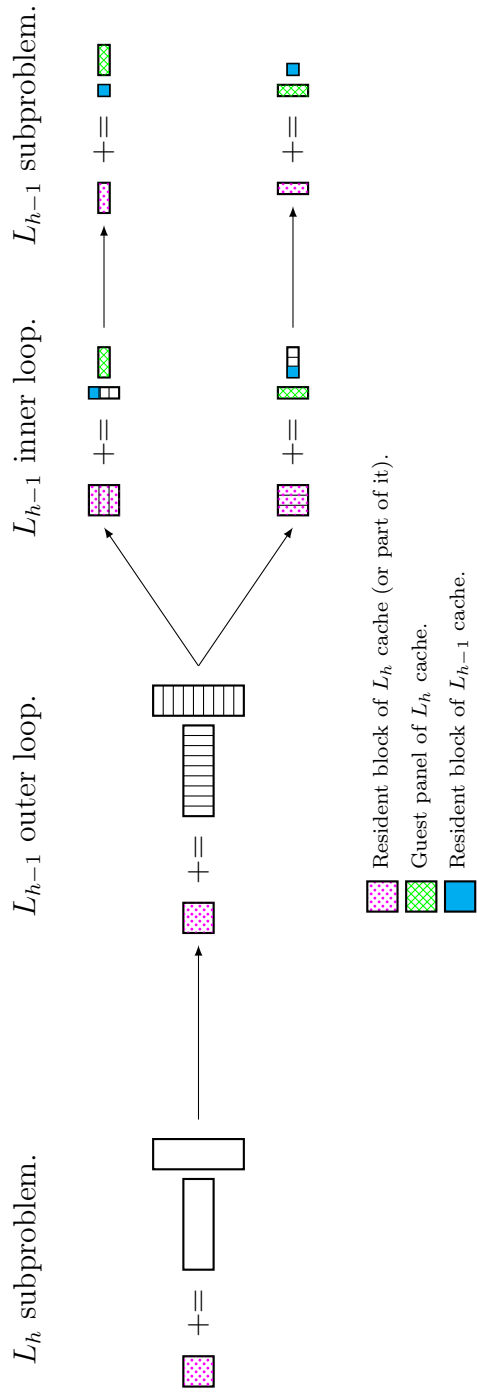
$L_h$ subproblem.

$+=$

$L_{h-1}$ outer loop.

$+=$

$L_{h-1}$ inner loop.

$+=$

$+=$

$L_{h-1}$ subproblem.

$+=$

$+=$

Resident block of $L_h$ cache (or part of it).

Guest panel of $L_h$ cache.

Resident block of $L_{h-1}$ cache.